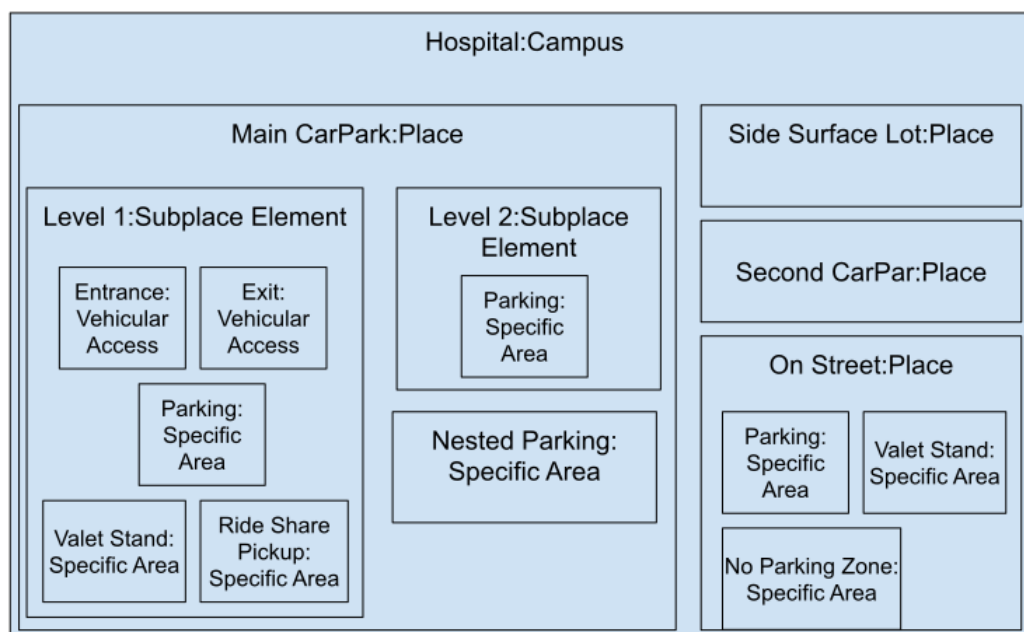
Hospital:Campus

Main CarPark:Place

Level 1:Subplace Element

Entrance: Vehicular Access

Exit: Vehicular Access

Parking: Specific Area

Valet Stand: Specific Area

Ride Share Pickup: Specific Area

Level 2:Subplace Element

Parking: Specific Area

Nested Parking: Specific Area

Side Surface Lot:Place

Second CarPar:Place

On Street:Place

Parking: Specific Area

Valet Stand: Specific Area

No Parking Zone: Specific Area